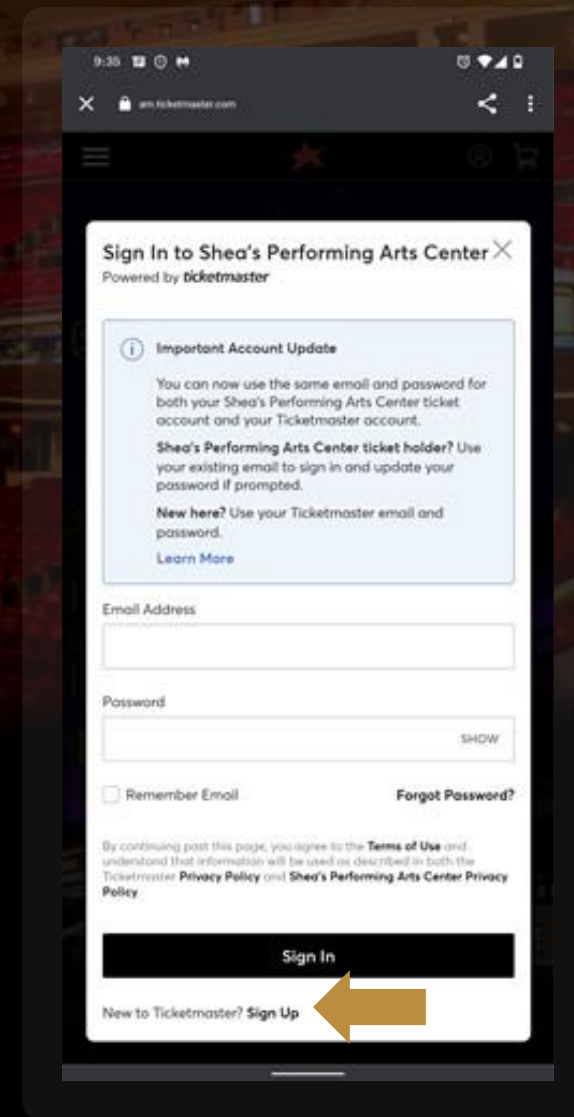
9:35

am.ticketmaster.com

Sign In to Shea's Performing Arts Center
Powered by ticketmaster

Important Account Update

You can now use the same email and password for both your Shea's Performing Arts Center ticket account and your Ticketmaster account.

Shea's Performing Arts Center ticket holder? Use your existing email to sign in and update your password if prompted.

New here? Use your Ticketmaster email and password.

Learn More

Email Address

Password

SHOW

Remember Email

Forgot Password?

By continuing past this page, you agree to the Terms of Use and understand that information will be used as described in both the Ticketmaster Privacy Policy and Shea's Performing Arts Center Privacy Policy.

Sign In

New to Ticketmaster? Sign Up